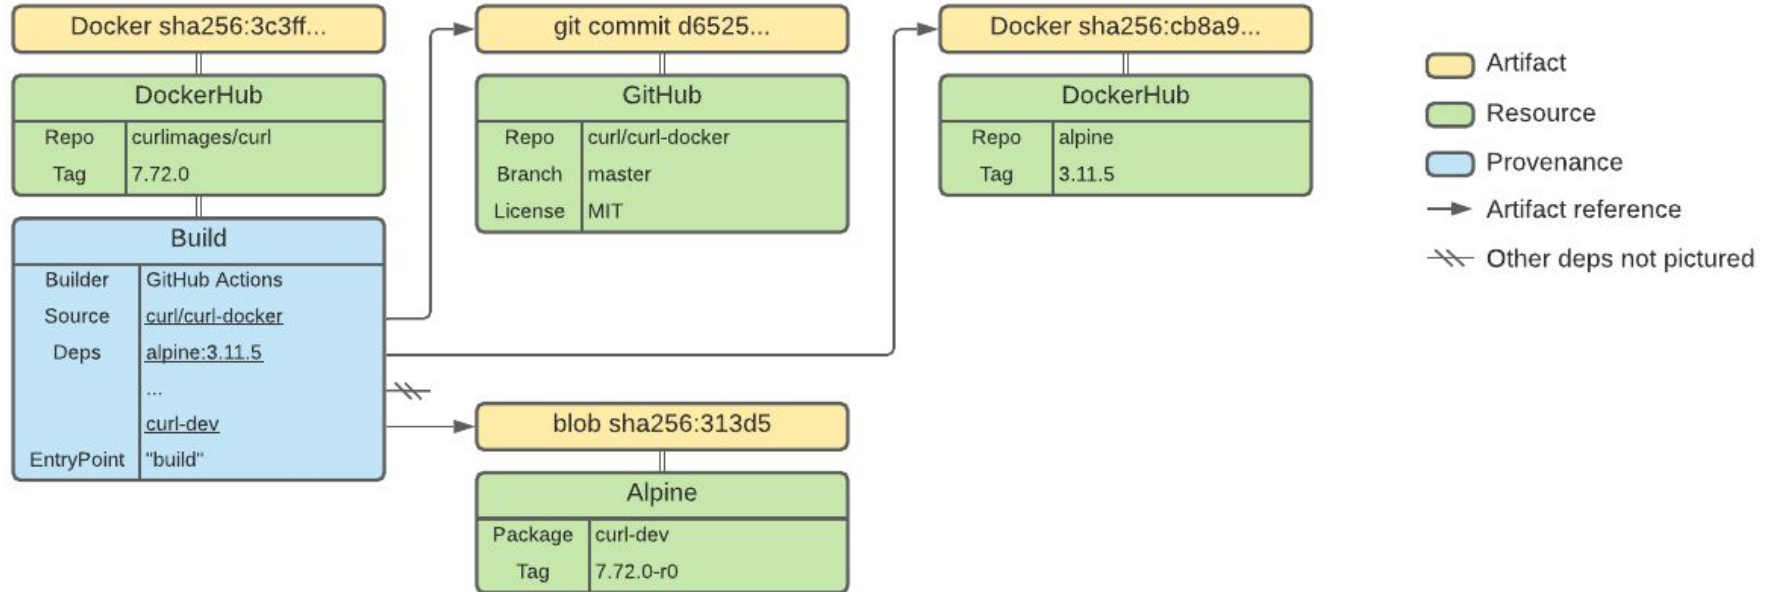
Docker sha256:3c3ff...

DockerHub

| Repo | curlimages/curl |
|---|---|
| Tag | 7.72.0 |

Build

| Builder | GitHub Actions |
|---|---|
| Source | curl/curl-docker |
| Deps | alpine:3.11.5 |
| | ... |
| | curl-dev |
| EntryPoint | "build" |

git commit d6525...

GitHub

| Repo | curl/curl-docker |
|---|---|
| Branch | master |
| License | MIT |

Docker sha256:cb8a9...

DockerHub

| Repo | alpine |
|---|---|
| Tag | 3.11.5 |

blob sha256:313d5

Alpine

| Package | curl-dev |
|---|---|
| Tag | 7.72.0-r0 |

Artifact
Resource
Provenance
Artifact reference
Other deps not pictured